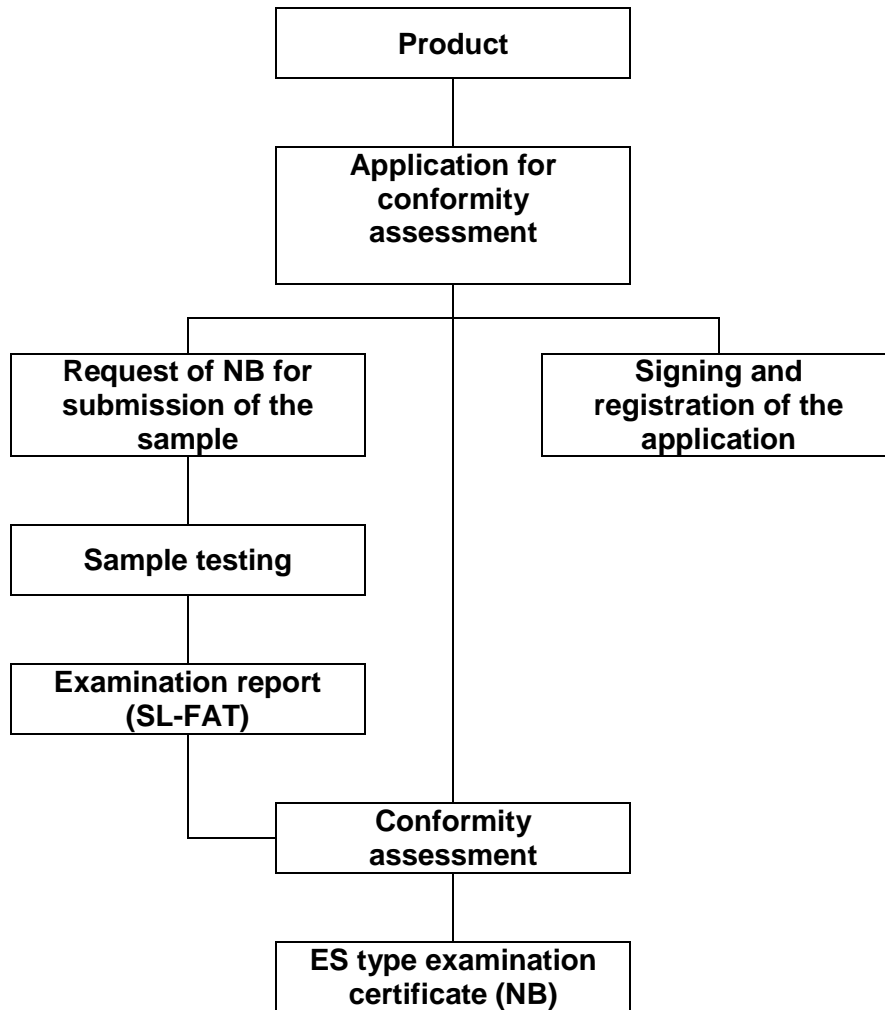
Product

Application for conformity assessment

Request of NB for submission of the sample

Signing and registration of the application

Sample testing

Examination report (SL-FAT)

Conformity assessment

ES type examination certificate (NB)